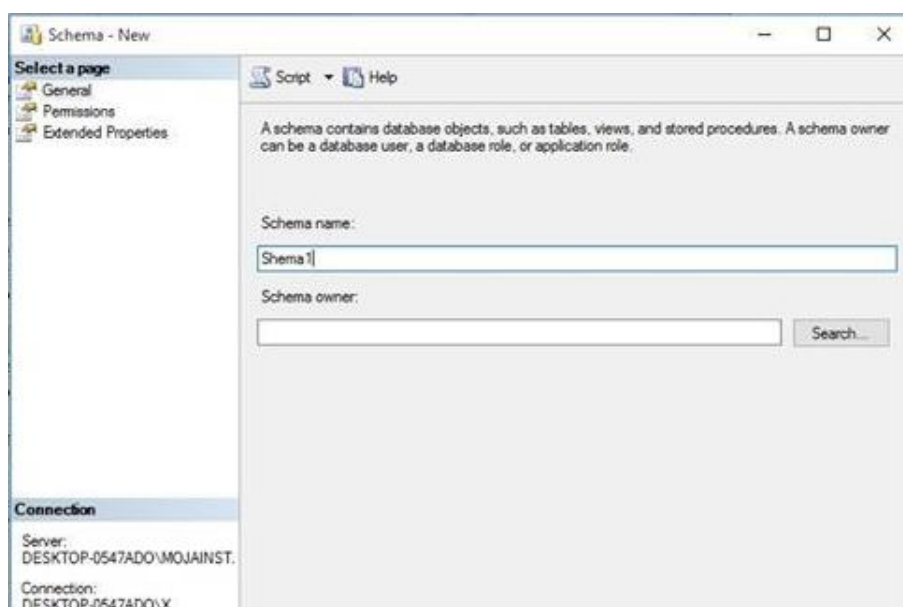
Schema - New

Select a page
General
Permissions
Extended Properties

Script ▾ Help

A schema contains database objects, such as tables, views, and stored procedures. A schema owner can be a database user, a database role, or application role.

Schema name:

Shema1

Schema owner:

Search...

Connection

Server:
DESKTOP-0547ADO\MOJAINST.

Connection:
DESKTOP-0547ADO\X